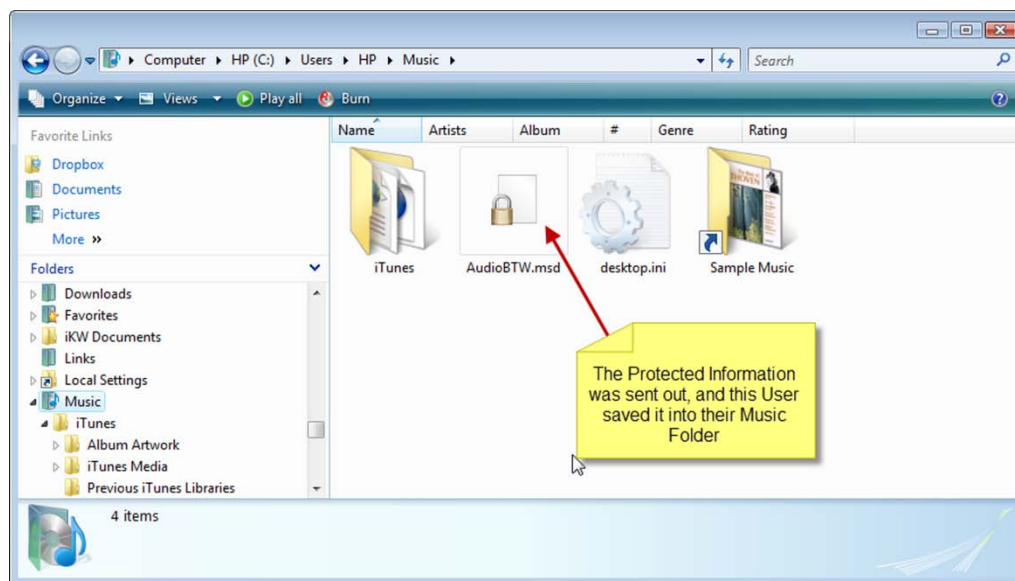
Computer ▸ HP (C:) ▸ Users ▸ HP ▸ Music ▸

Search

Organize ▾ Views ▾ Play all Burn

Favorite Links
Dropbox
Documents
Pictures
More »

Folders
Downloads
Favorites
iKW Documents
Links
Local Settings
Music
iTunes
Album Artwork
iTunes Media
Previous iTunes Libraries

| Name | Artists | Album | # | Genre | Rating |
|---|---|---|---|---|---|

iTunes
AudioBTW.msd
desktop.ini
Sample Music

The Protected Information was sent out, and this User saved it into their Music Folder

4 items